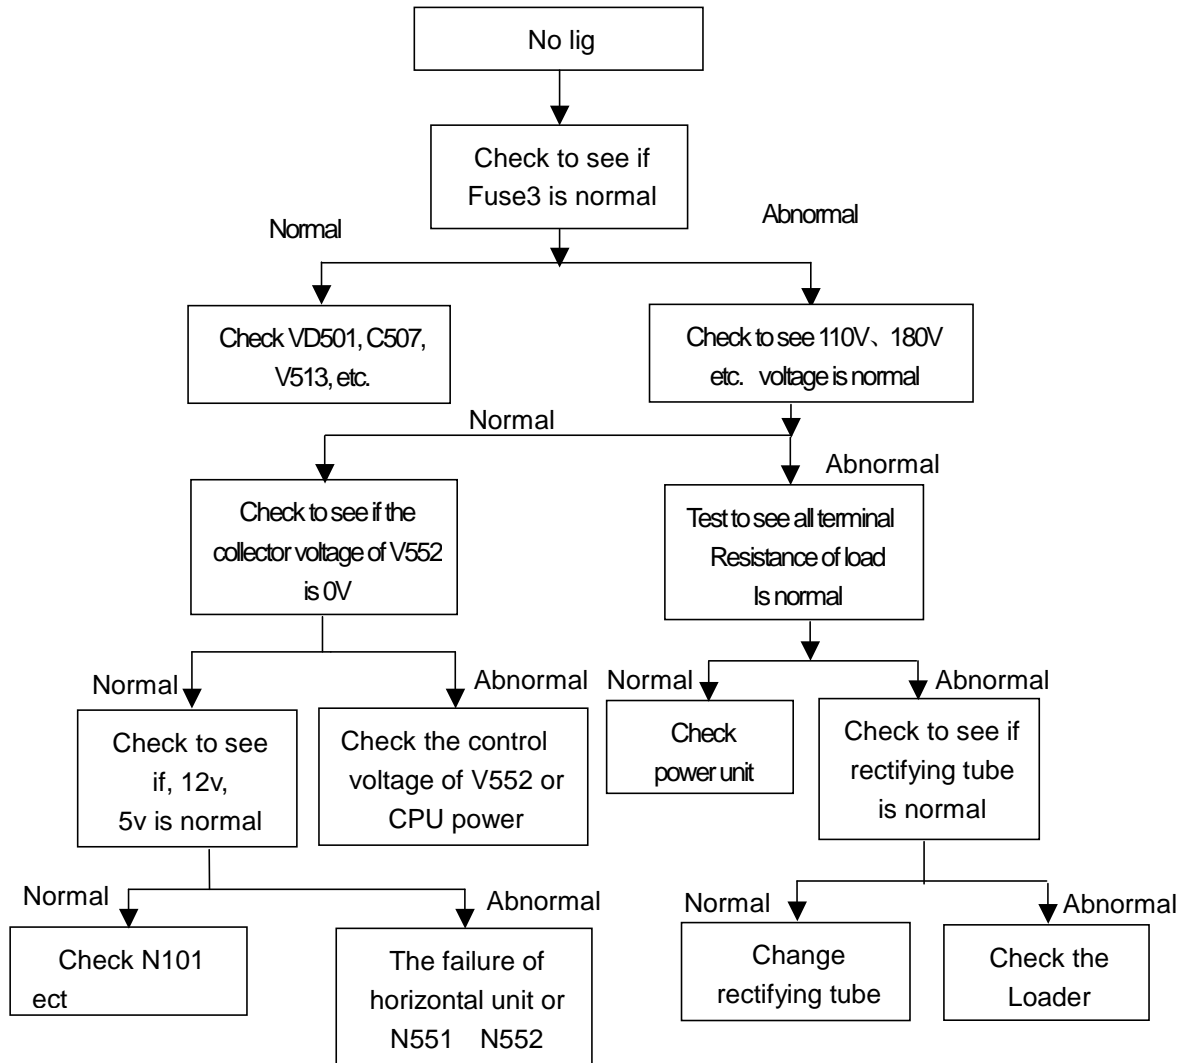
No lig

Check to see if Fuse3 is normal

Normal

Abnormal

Check VD501, C507, V513, etc.

Check to see 110V、180V etc. voltage is normal

Normal

Abnormal

Check to see if the collector voltage of V552 is 0V

Test to see all terminal Resistance of load Is normal

Normal

Abnormal

Normal

Abnormal

Check to see if, 12v, 5v is normal

Check the control voltage of V552 or CPU power

Check power unit

Check to see if rectifying tube is normal

Normal

Abnormal

Normal

Abnormal

Check N101 ect

The failure of horizontal unit or N551 N552

Change rectifying tube

Check the Loader